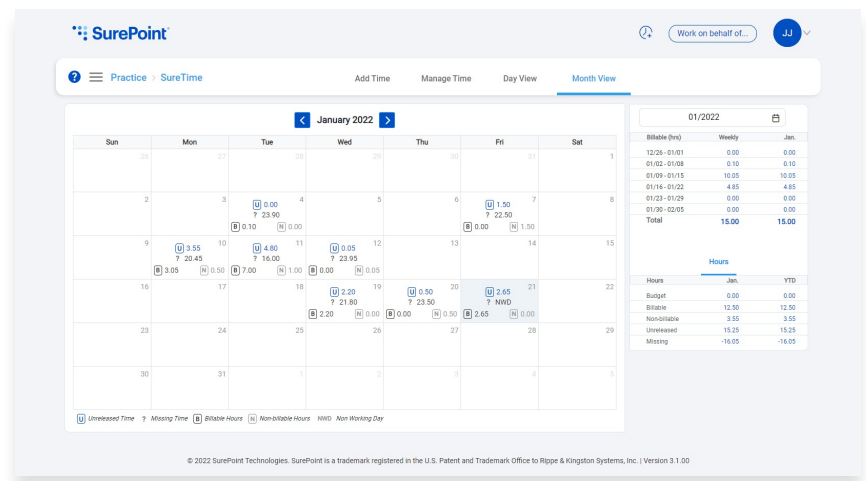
SurePoint

Work on behalf of...

JJ

Practice > SureTime

Add Time Manage Time Day View Month View

January 2022

| Sun | Mon | Tue | Wed | Thu | Fri | Sat |
|---|---|---|---|---|---|---|
| 26 | 27 | 28 | 29 | 30 | 31 | 1 |
| 2 | 3 | 4 U 0.00 ? 23.90 B 0.10 N 0.00 | 5 | 6 | 7 U 1.50 ? 22.50 B 0.00 N 1.50 | 8 |
| 9 | 10 U 3.55 ? 20.45 B 3.05 N 0.50 | 11 U 4.80 ? 16.00 B 7.00 N 1.00 | 12 U 0.05 ? 23.95 B 0.00 N 0.05 | 13 | 14 | 15 |
| 16 | 17 | 18 | 19 U 2.20 ? 21.80 B 2.20 N 0.00 | 20 U 0.50 ? 23.50 B 0.00 N 0.50 | 21 U 2.65 ? NWD B 2.65 N 0.00 | 22 |
| 23 | 24 | 25 | 26 | 27 | 28 | 29 |
| 30 | 31 | 1 | 2 | 3 | 4 | 5 |

U Unreleased Time ? Missing Time B Billable Hours N Non-billable Hours NWD Non Working Day

01/2022

| Billable (hrs) | Weekly | Jan. |
|---|---|---|
| 12/26 - 01/01 | 0.00 | 0.00 |
| 01/02 - 01/08 | 0.10 | 0.10 |
| 01/09 - 01/15 | 10.05 | 10.05 |
| 01/16 - 01/22 | 4.85 | 4.85 |
| 01/23 - 01/29 | 0.00 | 0.00 |
| 01/30 - 02/05 | 0.00 | 0.00 |
| Total | 15.00 | 15.00 |

Hours

| Hours | Jan. | YTD |
|---|---|---|
| Budget | 0.00 | 0.00 |
| Billable | 12.50 | 12.50 |
| Non-billable | 3.55 | 3.55 |
| Unreleased | 15.25 | 15.25 |
| Missing | -16.05 | -16.05 |

© 2022 SurePoint Technologies. SurePoint is a trademark registered in the U.S. Patent and Trademark Office to Rippe & Kingston Systems, Inc. | Version 3.1.00